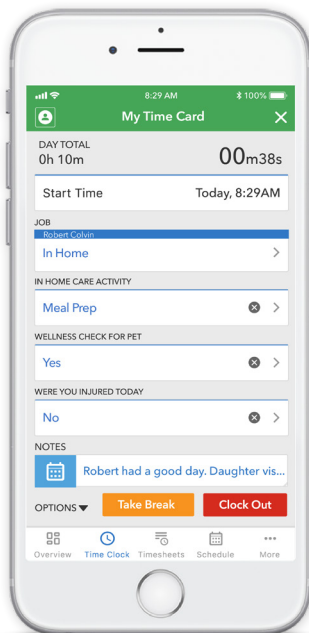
8:29 AM
100%

My Time Card

DAY TOTAL
0h 10m

00m38s

Start Time
Today, 8:29AM

JOB
Robert Colvin
In Home

IN HOME CARE ACTIVITY
Meal Prep

WELLNESS CHECK FOR PET
Yes

WERE YOU INJURED TODAY
No

NOTES
Robert had a good day. Daughter vis...

OPTIONS
Take Break
Clock Out

Overview
Time Clock
Timesheets
Schedule
More